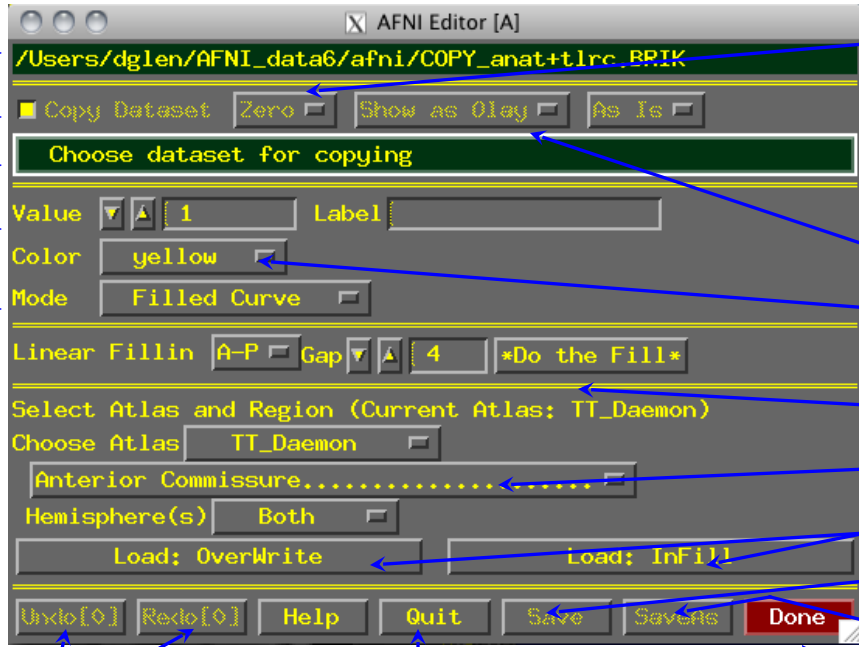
AFNI Editor [A]

/Users/dglen/AFNI_data6/afni/COPY_anat+tlrc.BRIK

Copy Dataset Zero Show as Olay As Is

Choose dataset for copying

Value 1 Label

Color yellow

Mode Filled Curve

Linear Fillin A-P Gap 4 *Do the Fill*

Select Atlas and Region (Current Atlas: TT_Daemon)

Choose Atlas TT_Daemon

Anterior Commissure..................

Hemisphere(s) Both

Load: OverWrite Load: InFill

Undo[0] Redo[0] Help Quit Save SaveAs Done